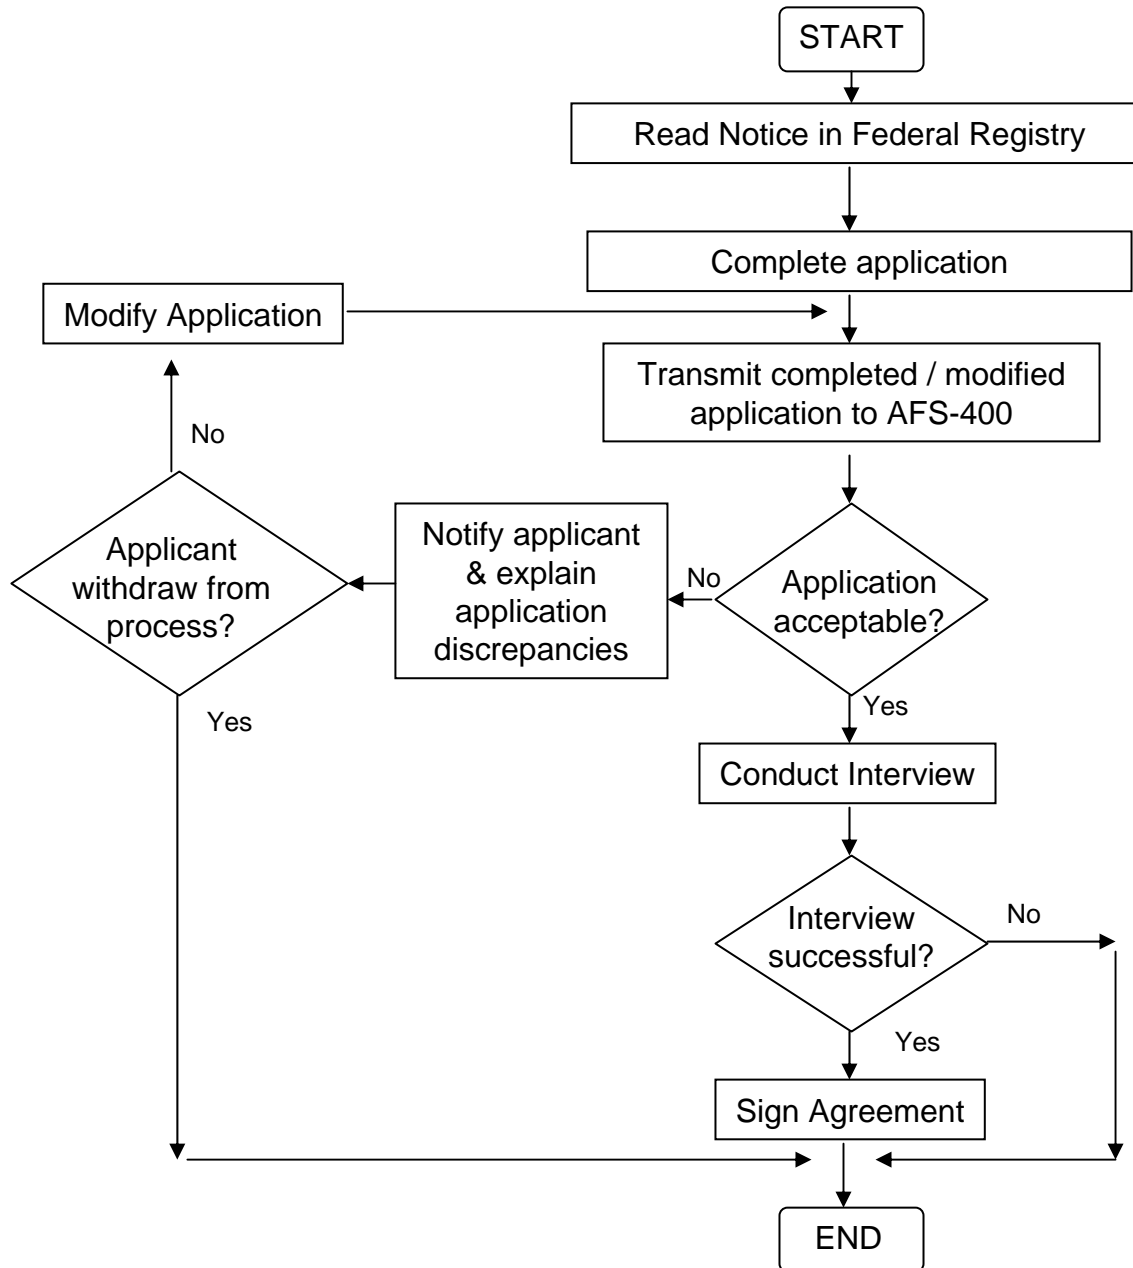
START

Read Notice in Federal Registry

Complete application

Modify Application

Transmit completed / modified application to AFS-400

No

Applicant withdraw from process?

Notify applicant & explain application discrepancies

No

Application acceptable?

Yes

Yes

Conduct Interview

Interview successful?

No

Yes

Sign Agreement

END